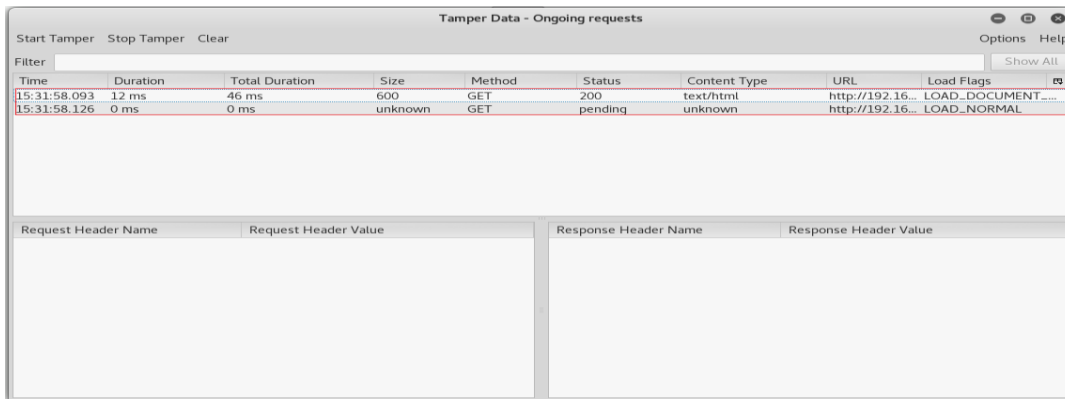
Tamper Data - Ongoing requests

Start Tamper Stop Tamper Clear

Options Help

Filter

Show All

| Time | Duration | Total Duration | Size | Method | Status | Content Type | URL | Load Flags |
|---|---|---|---|---|---|---|---|---|
| 15:31:58.093 | 12 ms | 46 ms | 600 | GET | 200 | text/html | http://192.16... | LOAD_DOCUMENT_... |
| 15:31:58.126 | 0 ms | 0 ms | unknown | GET | pending | unknown | http://192.16... | LOAD_NORMAL |

| Request Header Name | Request Header Value |
|---|---|

| Response Header Name | Response Header Value |
|---|---|